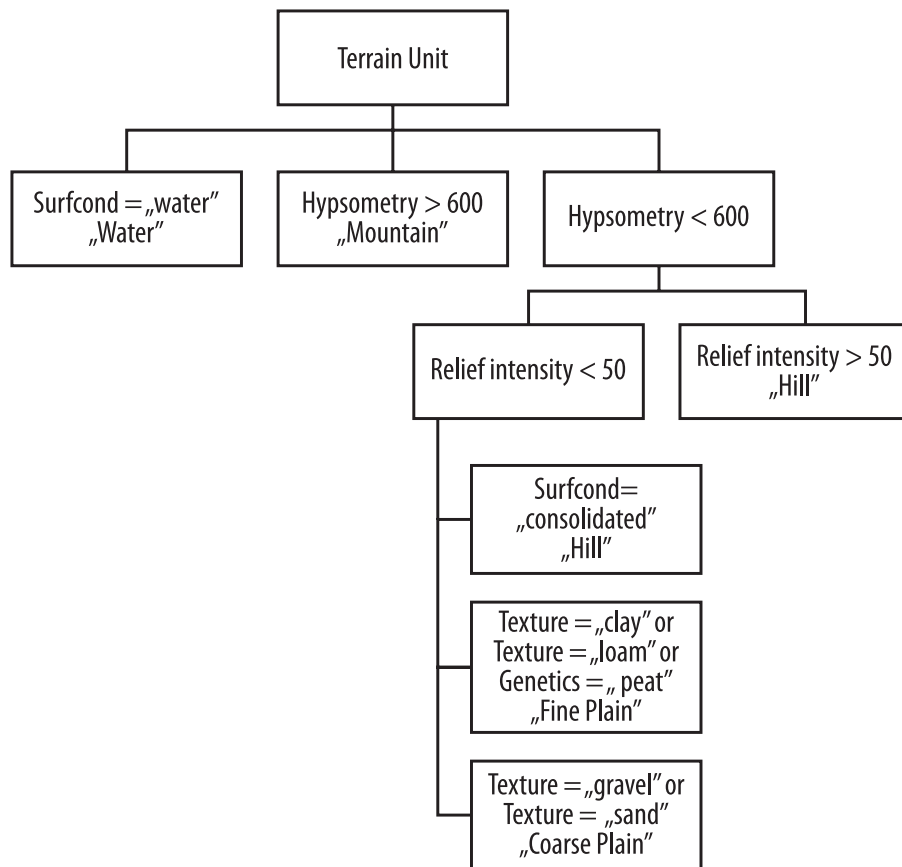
Terrain Unit

Surfcond = „water" „Water"

Hypsometry > 600 „Mountain"

Hypsometry < 600

Relief intensity < 50

Relief intensity > 50 „Hill"

Surfcond= „consolidated" „Hill"

Texture = „clay" or Texture = „loam" or Genetics = „ peat" „Fine Plain"

Texture = „gravel" or Texture = „sand" „Coarse Plain"